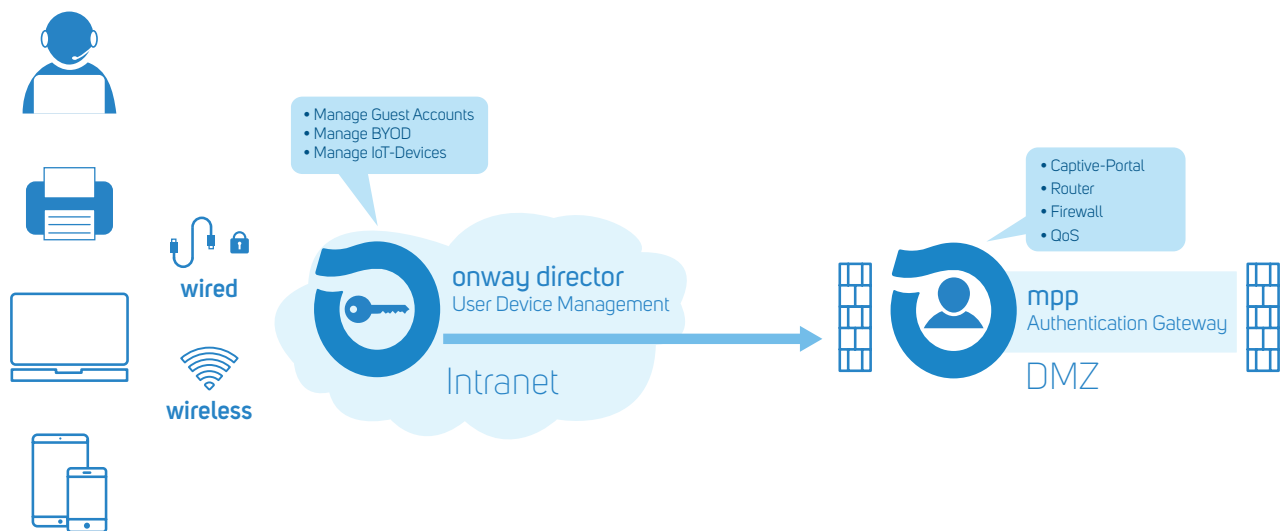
• Manage Guest Accounts
• Manage BYOD
• Manage IoT-Devices

wired

wireless

onway director
User Device Management

Intranet

• Captive-Portal
• Router
• Firewall
• QoS

mpp
Authentication Gateway

DMZ